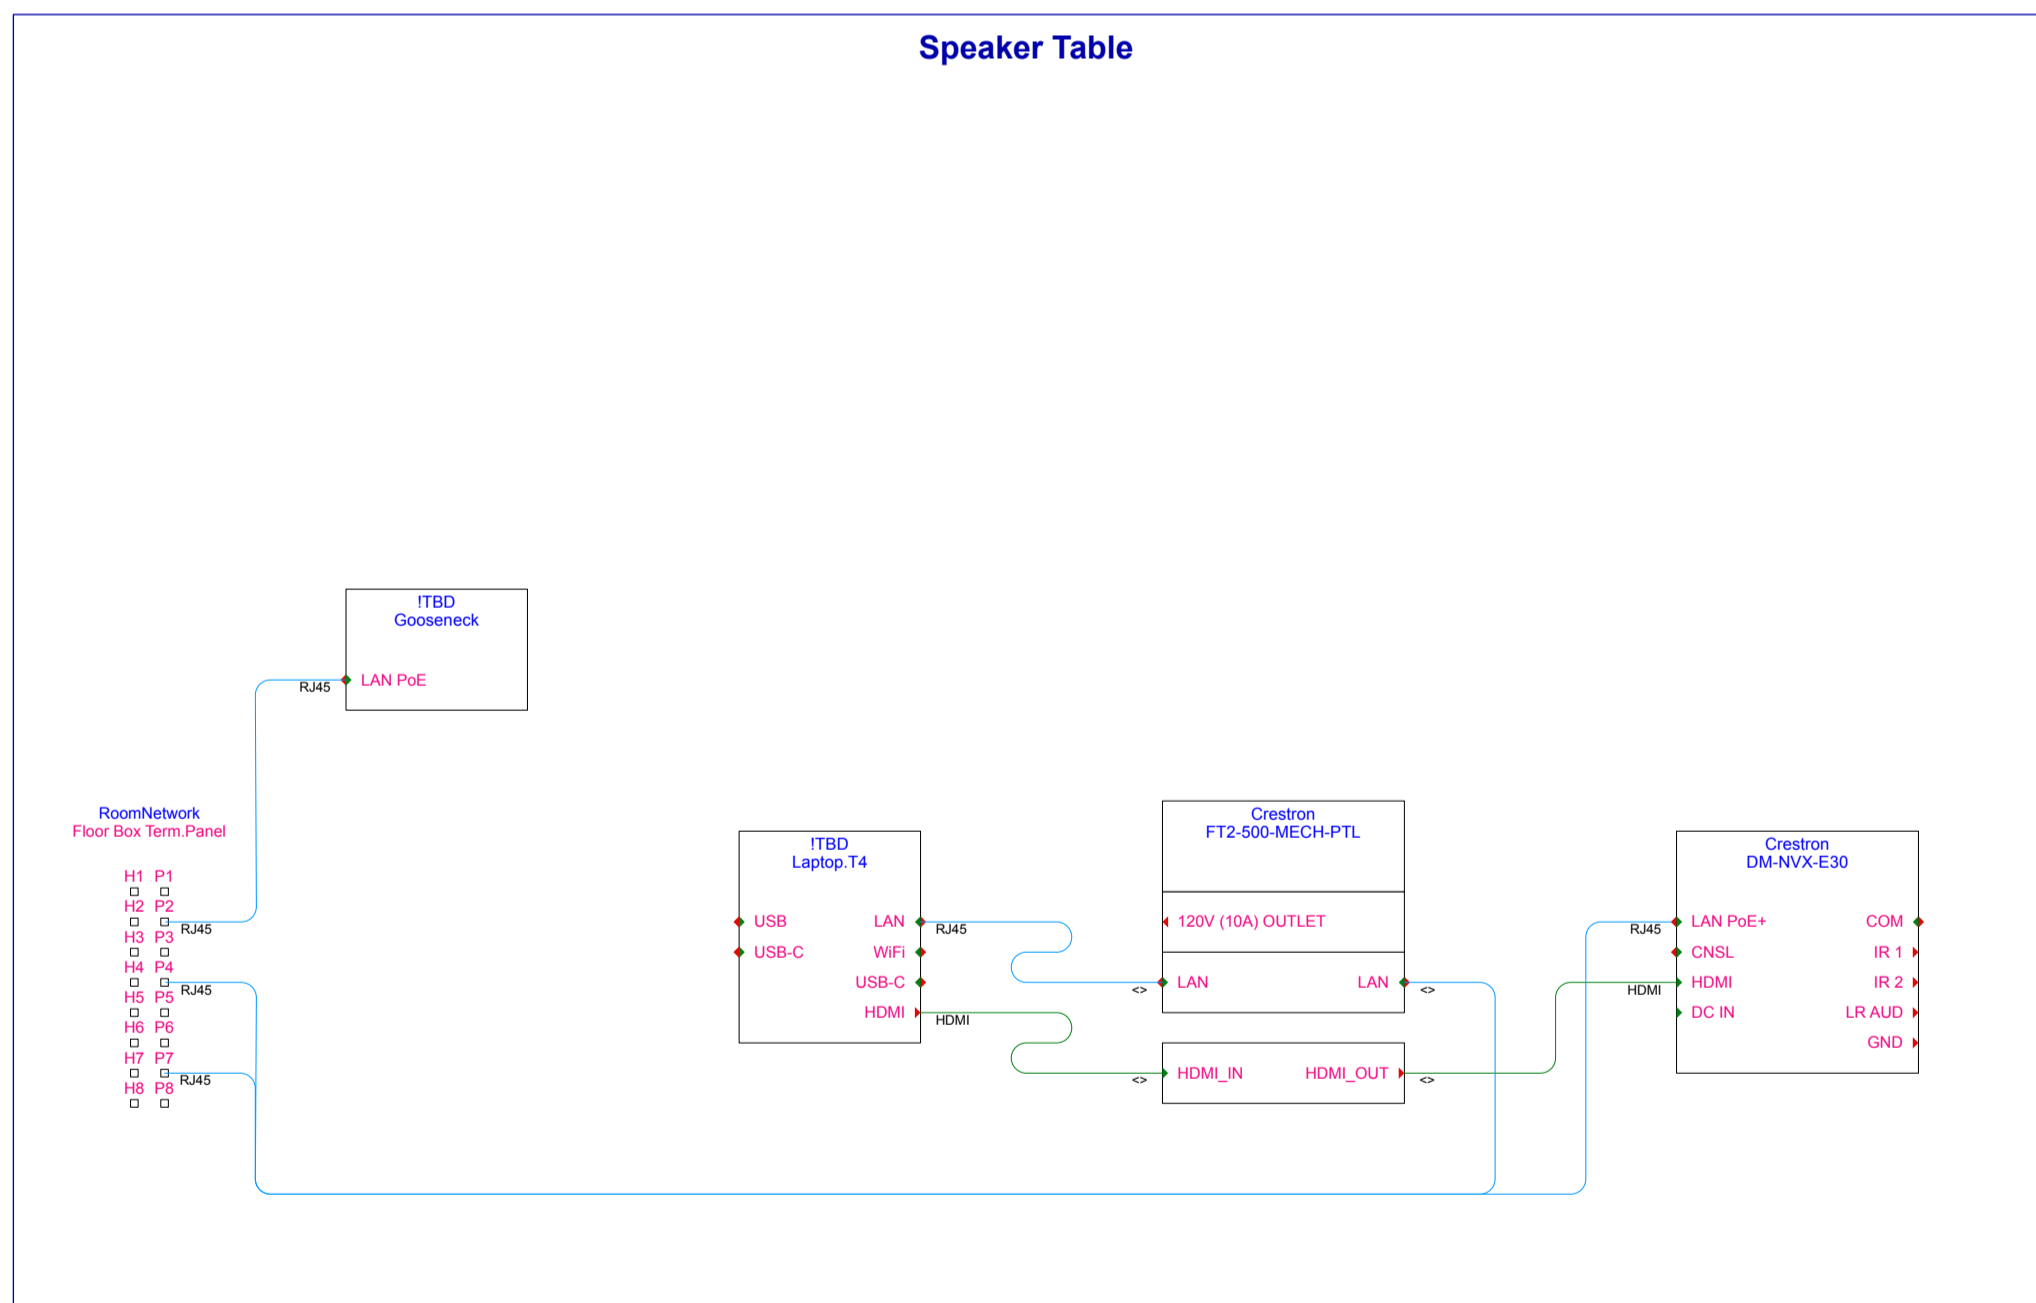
Speaker Table

!TBD
Gooseneck
RJ45
LAN PoE

RoomNetwork
Floor Box Term.Panel
H1 P1
H2 P2
RJ45
H3 P3
H4 P4
RJ45
H5 P5
H6 P6
H7 P7
RJ45
H8 P8

!TBD
Laptop.T4
USB
USB-C
LAN
WiFi
USB-C
HDMI
RJ45
HDMI

Crestron
FT2-500-MECH-PTL
120V (10A) OUTLET
<>
LAN
LAN
<>
<>
HDMI_IN
HDMI_OUT
<>

Crestron
DM-NVX-E30
RJ45
LAN PoE+
CNSL
HDMI
HDMI
DC IN
COM
IR 1
IR 2
LR AUD
GND